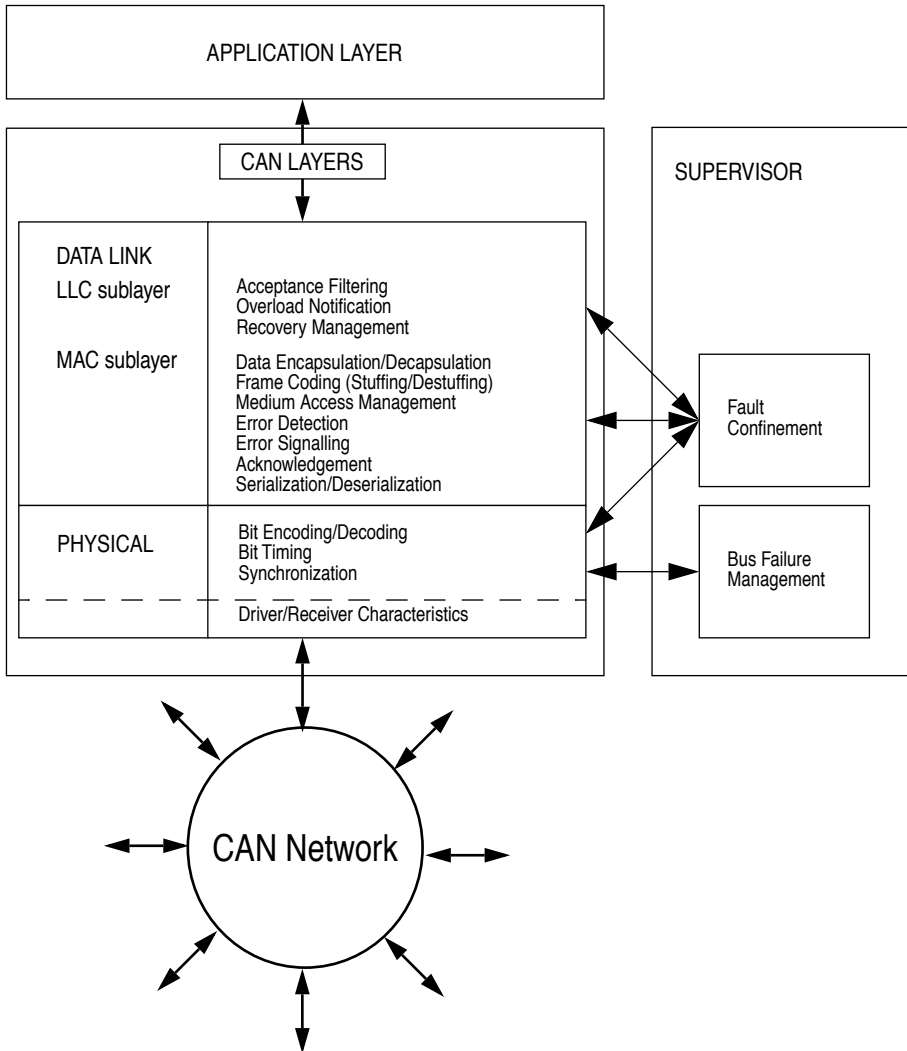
APPLICATION LAYER

CAN LAYERS

SUPERVISOR

DATA LINK
LLC sublayer

Acceptance Filtering
Overload Notification
Recovery Management

MAC sublayer

Data Encapsulation/Decapsulation
Frame Coding (Stuffing/Destuffing)
Medium Access Management
Error Detection
Error Signalling
Acknowledgement
Serialization/Deserialization

Fault Confinement

PHYSICAL

Bit Encoding/Decoding
Bit Timing
Synchronization

Bus Failure Management

Driver/Receiver Characteristics

CAN Network